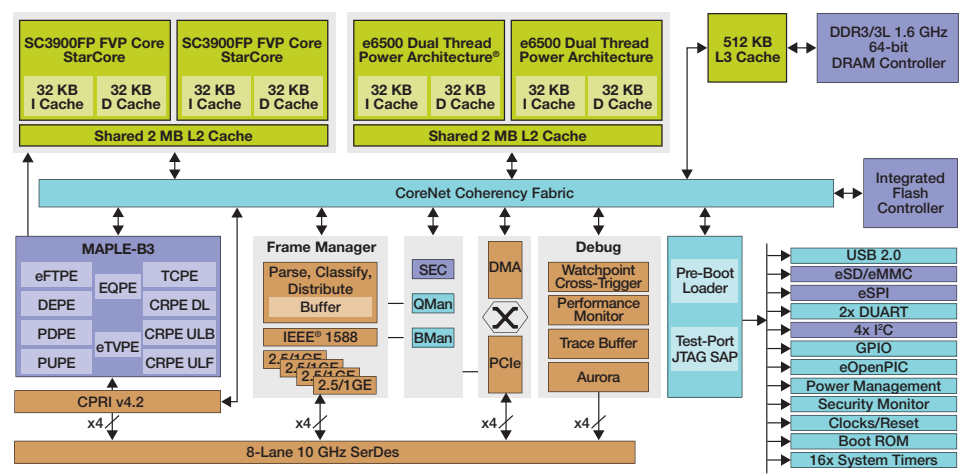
SC3900FP FVP Core StarCore

32 KB I Cache

32 KB D Cache

SC3900FP FVP Core StarCore

32 KB I Cache

32 KB D Cache

Shared 2 MB L2 Cache

e6500 Dual Thread Power Architecture®

32 KB I Cache

32 KB D Cache

e6500 Dual Thread Power Architecture

32 KB I Cache

32 KB D Cache

Shared 2 MB L2 Cache

512 KB L3 Cache

DDR3/3L 1.6 GHz 64-bit DRAM Controller

CoreNet Coherency Fabric

Integrated Flash Controller

MAPLE-B3

eFTPE

DEPE

PDPE

PUPE

EQPE

eTVPE

TCPE

CRPE DL

CRPE ULB

CRPE ULF

CPRI v4.2

Frame Manager

Parse, Classify, Distribute

Buffer

IEEE® 1588

2.5/1GE

2.5/1GE

2.5/1GE

2.5/1GE

SEC

QMan

BMan

DMA

PCIe

Debug

Watchpoint Cross-Trigger

Performance Monitor

Trace Buffer

Aurora

Pre-Boot Loader

Test-Port JTAG SAP

USB 2.0

eSD/eMMC

eSPI

2x DUART

4x I$^2$C

GPIO

eOpenPIC

Power Management

Security Monitor

Clocks/Reset

Boot ROM

16x System Timers

x4

x4

x4

x4

8-Lane 10 GHz SerDes